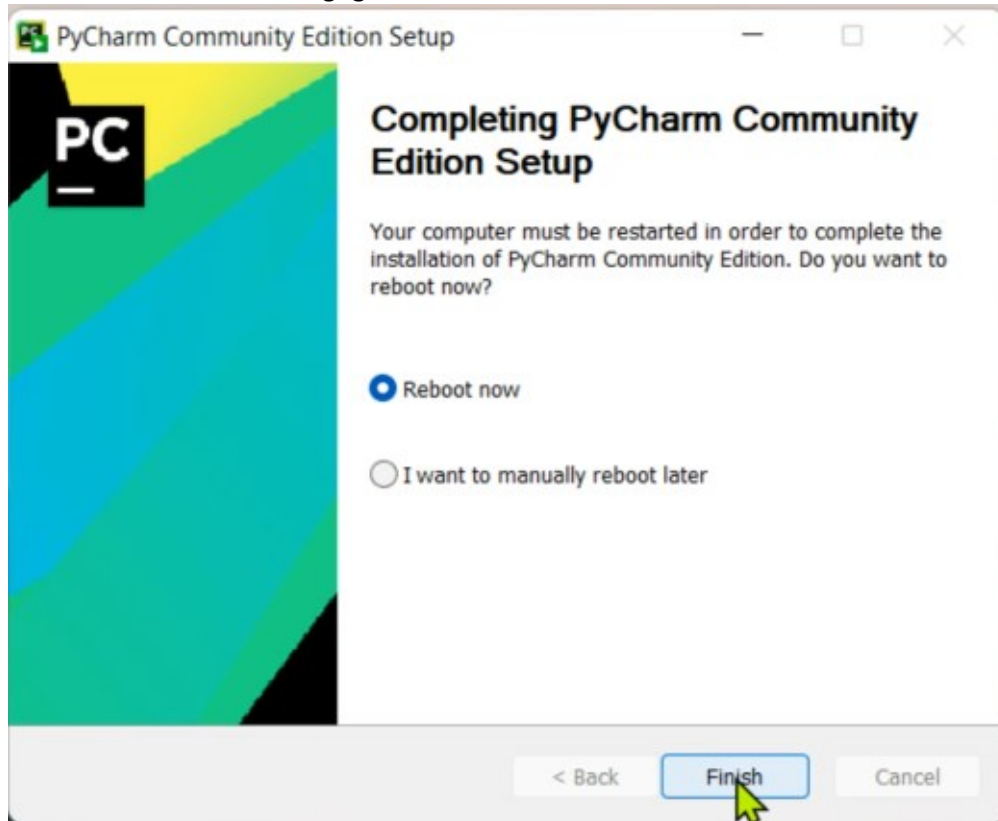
PyCharm Community Edition Setup

PC

Completing PyCharm Community Edition Setup

Your computer must be restarted in order to complete the installation of PyCharm Community Edition. Do you want to reboot now?

Reboot now

I want to manually reboot later

< Back

Finish

Cancel